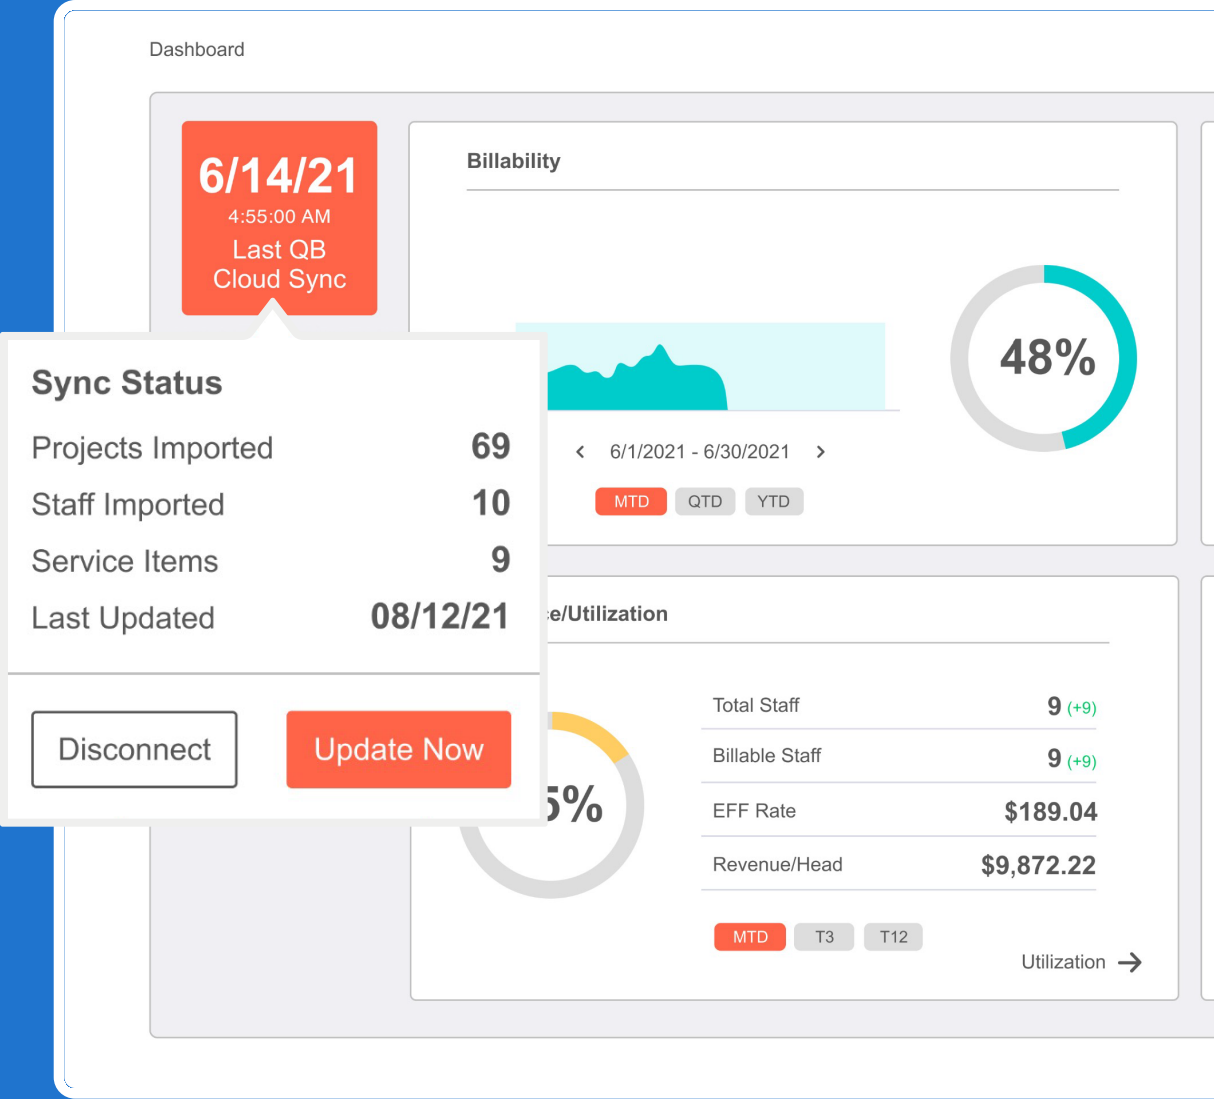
Dashboard

6/14/21
4:55:00 AM
Last QB Cloud Sync

Billability

48%

6/1/2021 - 6/30/2021

MTD QTD YTD

Sync Status

| | |
|---|---|
| Projects Imported | 69 |
| Staff Imported | 10 |
| Service Items | 9 |
| Last Updated | 08/12/21 |

Disconnect

Update Now

e/Utilization

5%

| | |
|---|---|
| Total Staff | 9 (+9) |
| Billable Staff | 9 (+9) |
| EFF Rate | $189.04 |
| Revenue/Head | $9,872.22 |

MTD T3 T12

Utilization